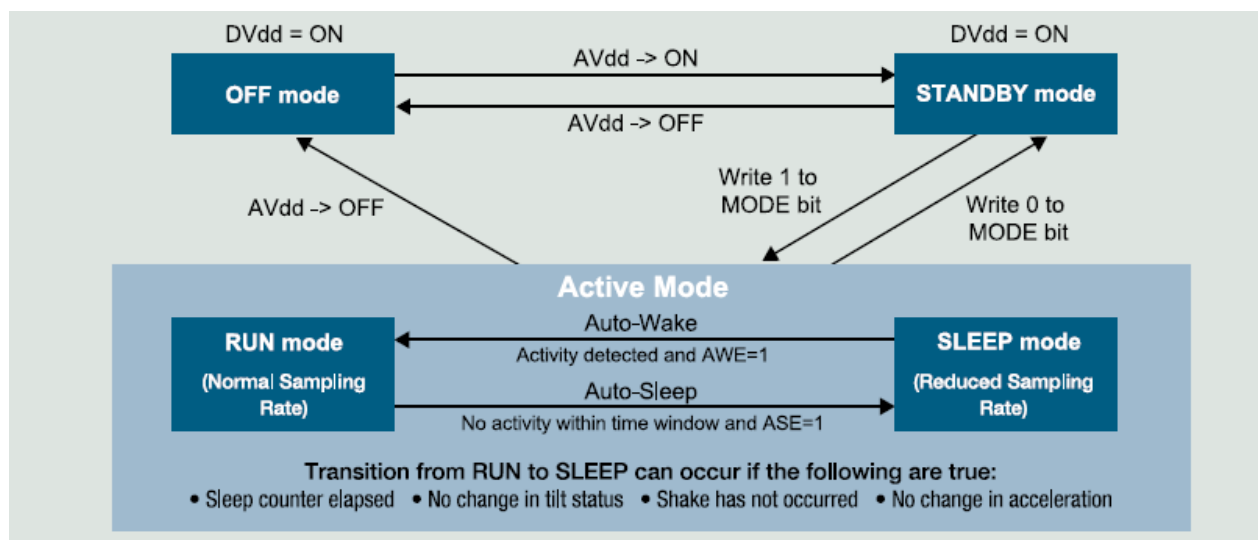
DVdd = ON

OFF mode

AVdd -> ON

AVdd -> OFF

DVdd = ON

STANDBY mode

AVdd -> OFF

Write 1 to MODE bit

Write 0 to MODE bit

Active Mode

RUN mode

(Normal Sampling Rate)

Auto-Wake

Activity detected and AWE=1

Auto-Sleep

No activity within time window and ASE=1

SLEEP mode

(Reduced Sampling Rate)

Transition from RUN to SLEEP can occur if the following are true:

• Sleep counter elapsed • No change in tilt status • Shake has not occurred • No change in acceleration